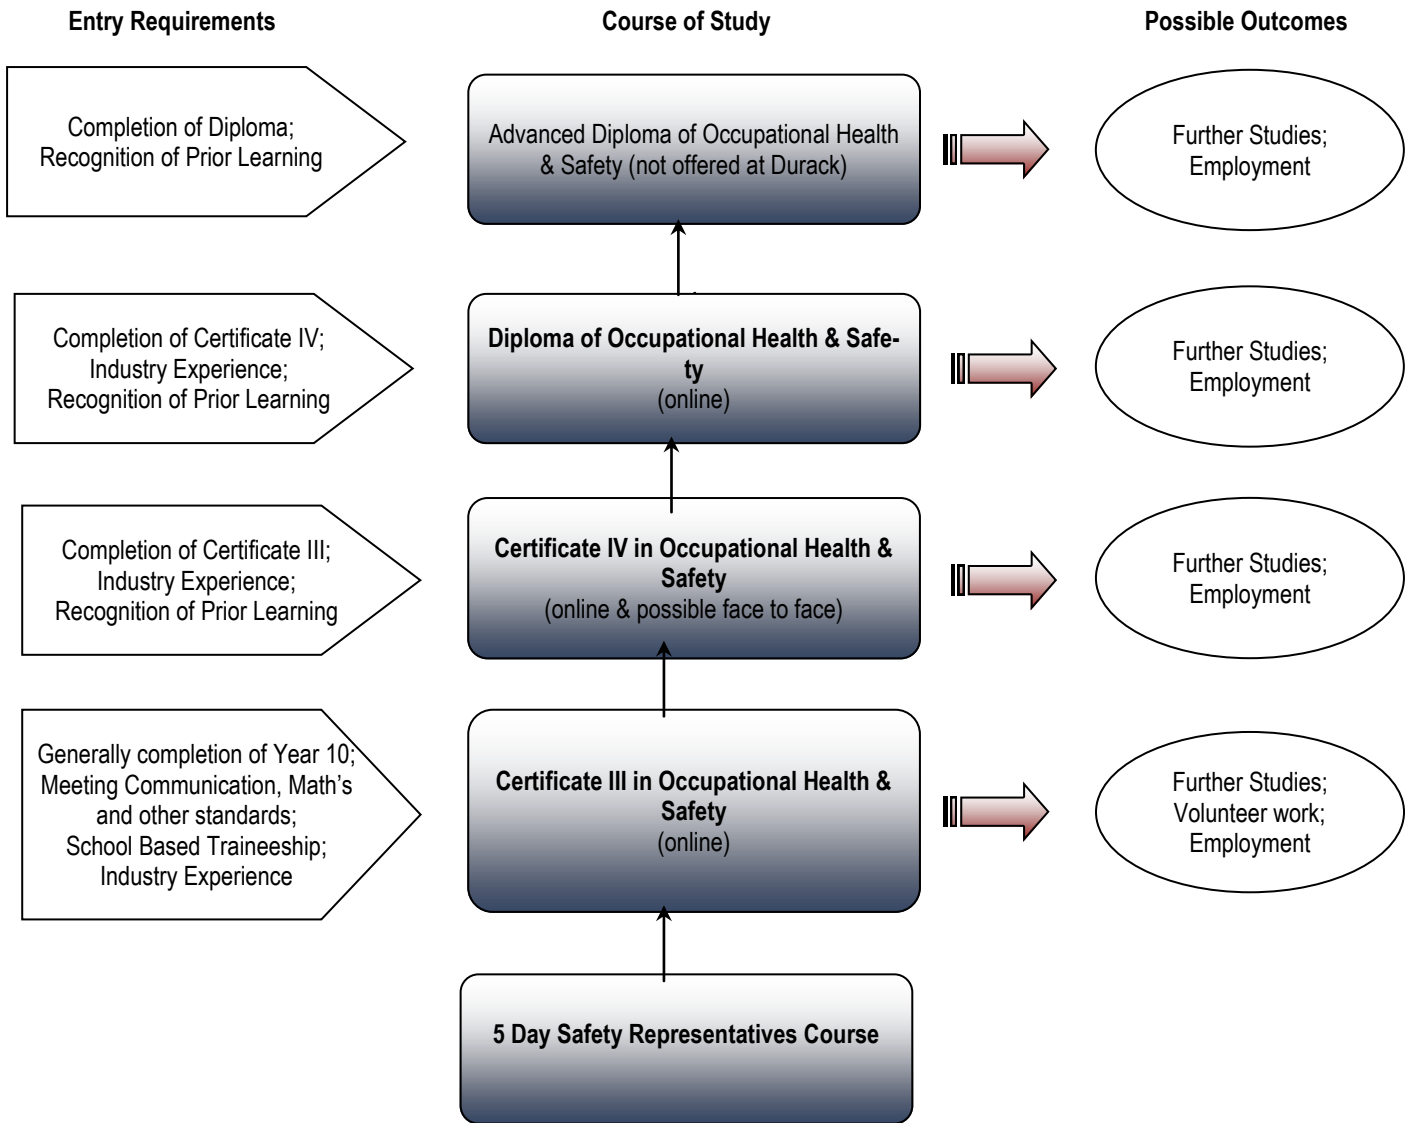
Entry Requirements

Course of Study

Possible Outcomes

Completion of Diploma; Recognition of Prior Learning

Advanced Diploma of Occupational Health & Safety (not offered at Durack)

Further Studies; Employment

Completion of Certificate IV; Industry Experience; Recognition of Prior Learning

Diploma of Occupational Health & Safety (online)

Further Studies; Employment

Completion of Certificate III; Industry Experience; Recognition of Prior Learning

Certificate IV in Occupational Health & Safety (online & possible face to face)

Further Studies; Employment

Generally completion of Year 10; Meeting Communication, Math's and other standards; School Based Traineeship; Industry Experience

Certificate III in Occupational Health & Safety (online)

Further Studies; Volunteer work; Employment

5 Day Safety Representatives Course